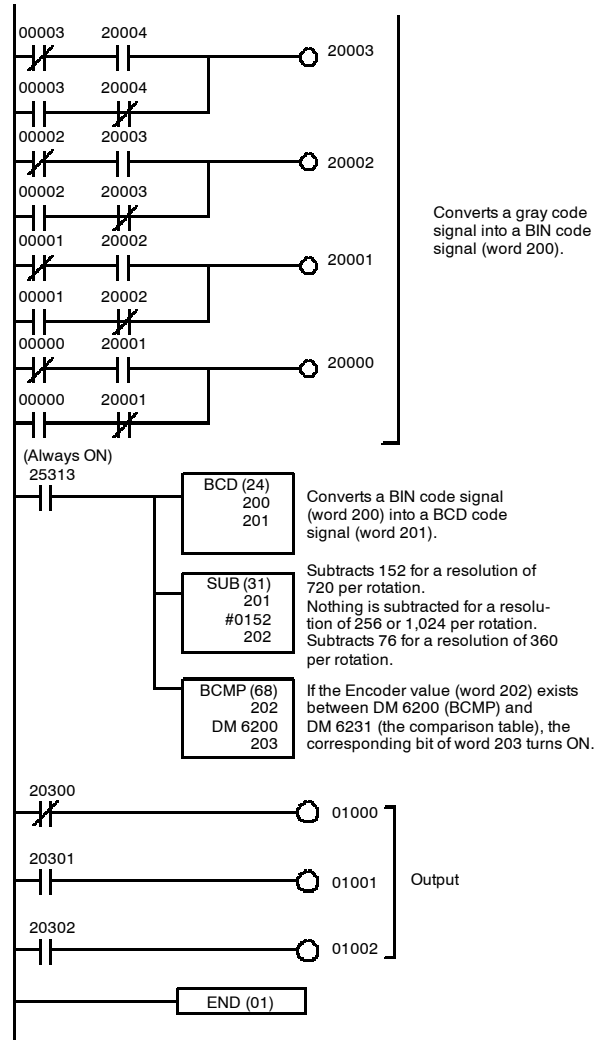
00003 20004

20003

00003 20004

00002 20003

20002

00002 20003

Converts a gray code signal into a BIN code signal (word 200).

00001 20002

20001

00001 20002

00000 20001

20000

00000 20001

(Always ON)
25313

BCD (24)
200
201

Converts a BIN code signal (word 200) into a BCD code signal (word 201).

SUB (31)
201
#0152
202

Subtracts 152 for a resolution of 720 per rotation.
Nothing is subtracted for a resolution of 256 or 1,024 per rotation.
Subtracts 76 for a resolution of 360 per rotation.

BCMP (68)
202
DM 6200
203

If the Encoder value (word 202) exists between DM 6200 (BCMP) and DM 6231 (the comparison table), the corresponding bit of word 203 turns ON.

20300

01000

20301

01001

Output

20302

01002

END (01)